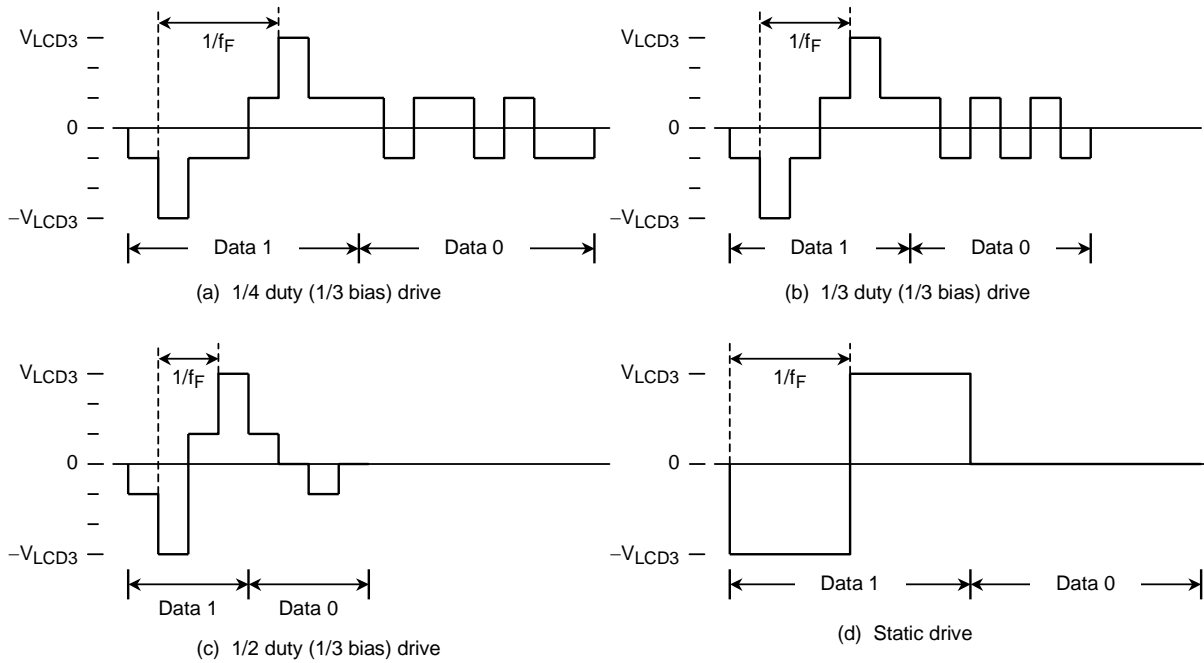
$V_{LCD3}$
$1/f_F$
0
$-V_{LCD3}$
Data 1
Data 0
(a) 1/4 duty (1/3 bias) drive

$V_{LCD3}$
$1/f_F$
0
$-V_{LCD3}$
Data 1
Data 0
(b) 1/3 duty (1/3 bias) drive

$V_{LCD3}$
$1/f_F$
0
$-V_{LCD3}$
Data 1
Data 0
(c) 1/2 duty (1/3 bias) drive

$V_{LCD3}$
$1/f_F$
0
$-V_{LCD3}$
Data 1
Data 0
(d) Static drive